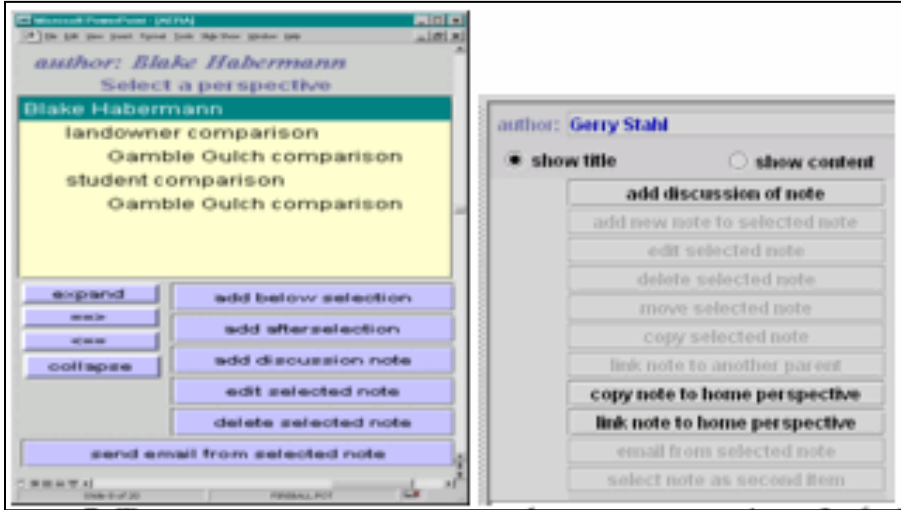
Microsoft PowerPoint - [AERA]

author: Blake Habermann

Select a perspective

Blake Habermann

landowner comparison

Gamble Gulch comparison

student comparison

Gamble Gulch comparison

expand

==>

<==

collapse

add below selection

add afterselection

add discussion note

edit selected note

delete selected note

send email from selected note

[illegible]

author: Gerry Stahl

show title

show content

add discussion of note

add new note to selected note

edit selected note

delete selected note

move selected note

copy selected note

link note to another parent

copy note to home perspective

link note to home perspective

email from selected note

select note as second item